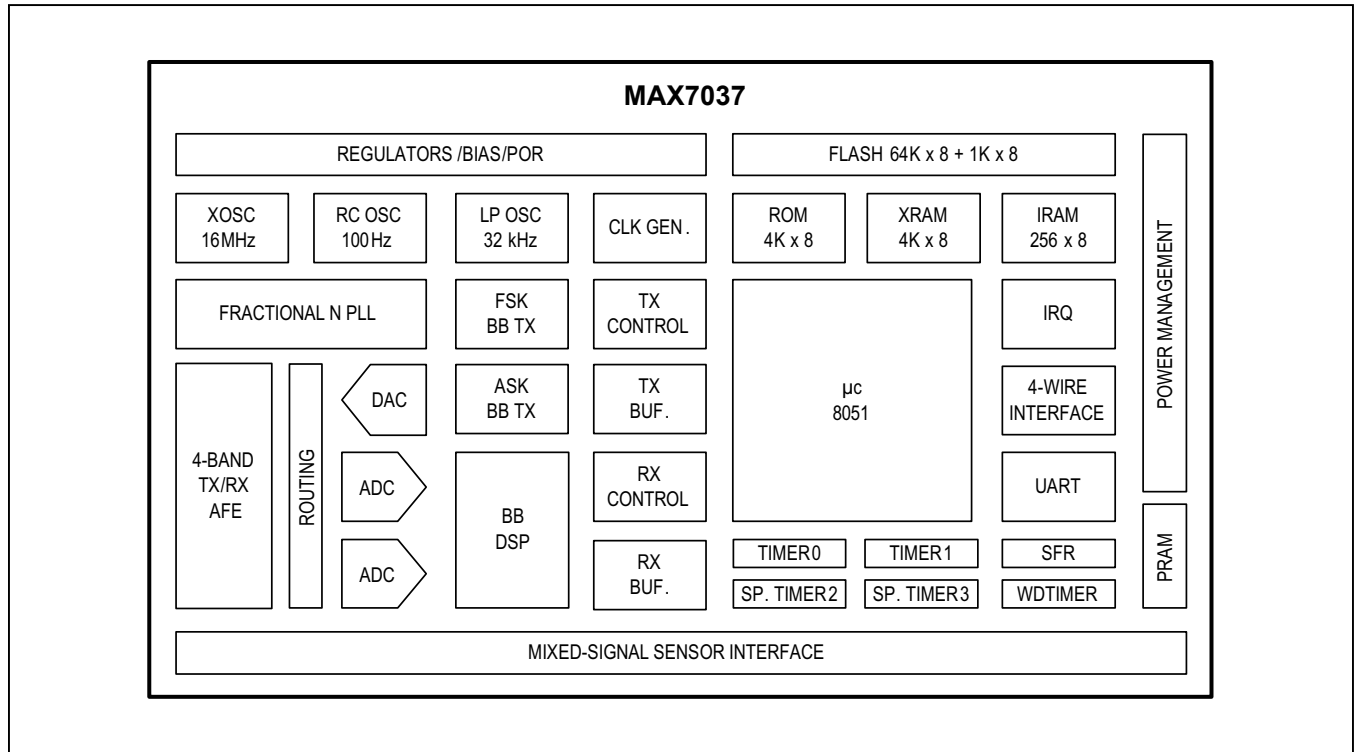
MAX7037

REGULATORS /BIAS/POR

FLASH 64K x 8 + 1K x 8

POWER MANAGEMENT

XOSC 16MHz

RC OSC 100Hz

LP OSC 32 kHz

CLK GEN.

ROM 4K x 8

XRAM 4K x 8

IRAM 256 x 8

FRACTIONAL N PLL

FSK BB TX

TX CONTROL

μc 8051

IRQ

4-BAND TX/RX AFE

ROUTING

DAC

ASK BB TX

TX BUF.

4-WIRE INTERFACE

ADC

BB DSP

RX CONTROL

UART

ADC

RX BUF.

TIMER0

TIMER1

SFR

PRAM

SP. TIMER2

SP. TIMER3

WDTIMER

MIXED-SIGNAL SENSOR INTERFACE